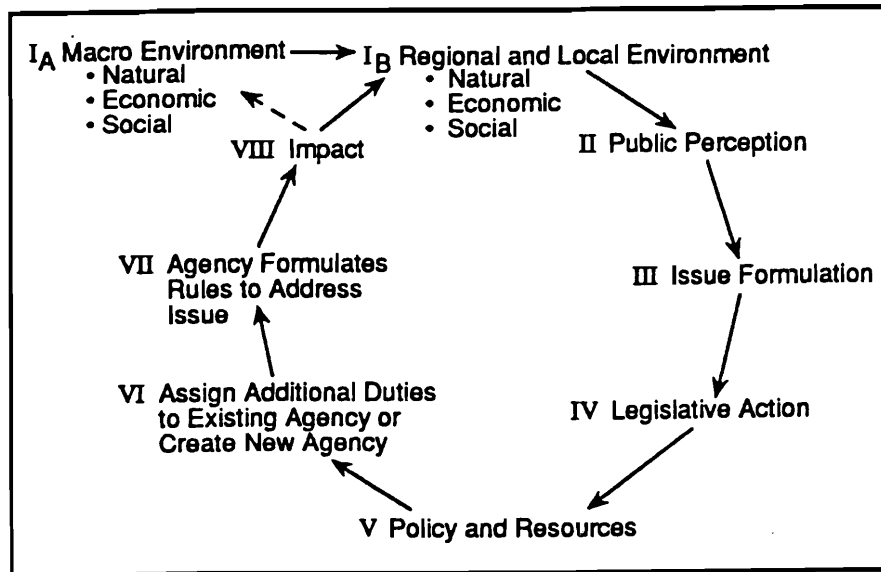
$I_A$ Macro Environment
• Natural
• Economic
• Social

$I_B$ Regional and Local Environment
• Natural
• Economic
• Social

II Public Perception

III Issue Formulation

IV Legislative Action

V Policy and Resources

VI Assign Additional Duties to Existing Agency or Create New Agency

VII Agency Formulates Rules to Address Issue

VIII Impact